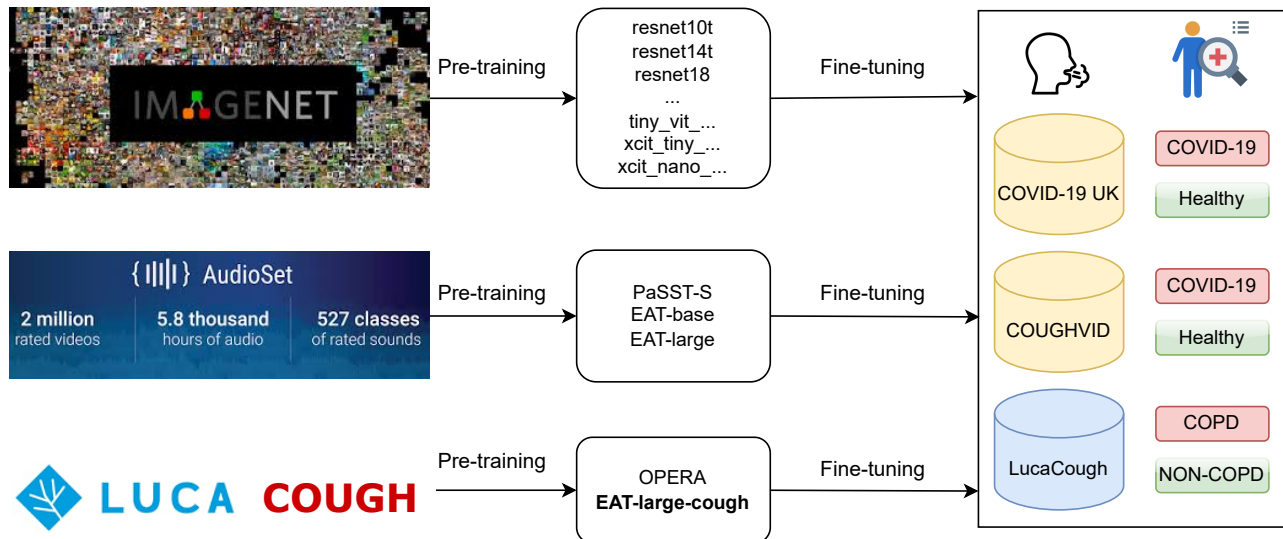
IMAGENET

Pre-training

resnet10t
resnet14t
resnet18
...
tiny_vit_...
xcit_tiny_...
xcit_nano_...

Fine-tuning

COVID-19 UK

COVID-19

Healthy

AudioSet

2 million
rated videos

5.8 thousand
hours of audio

527 classes
of rated sounds

Pre-training

PaSST-S
EAT-base
EAT-large

Fine-tuning

COUGHVID

COVID-19

Healthy

LUCA COUGH

Pre-training

OPERA
**EAT-large-cough**

Fine-tuning

LucaCough

COPD

NON-COPD